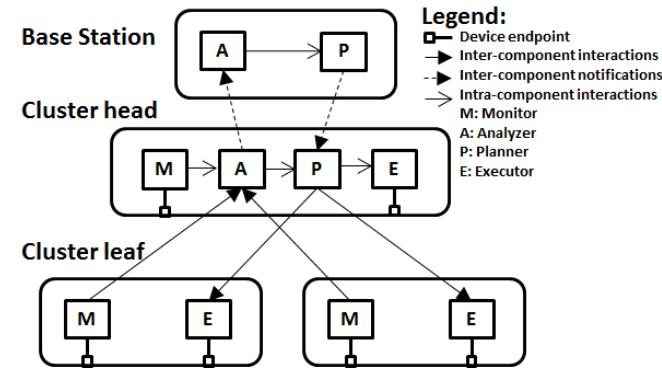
Base Station

A

P

Legend:
Device endpoint
Inter-component interactions
Inter-component notifications
Intra-component interactions
M: Monitor
A: Analyzer
P: Planner
E: Executor

Cluster head

M

A

P

E

Cluster leaf

M

E

M

E